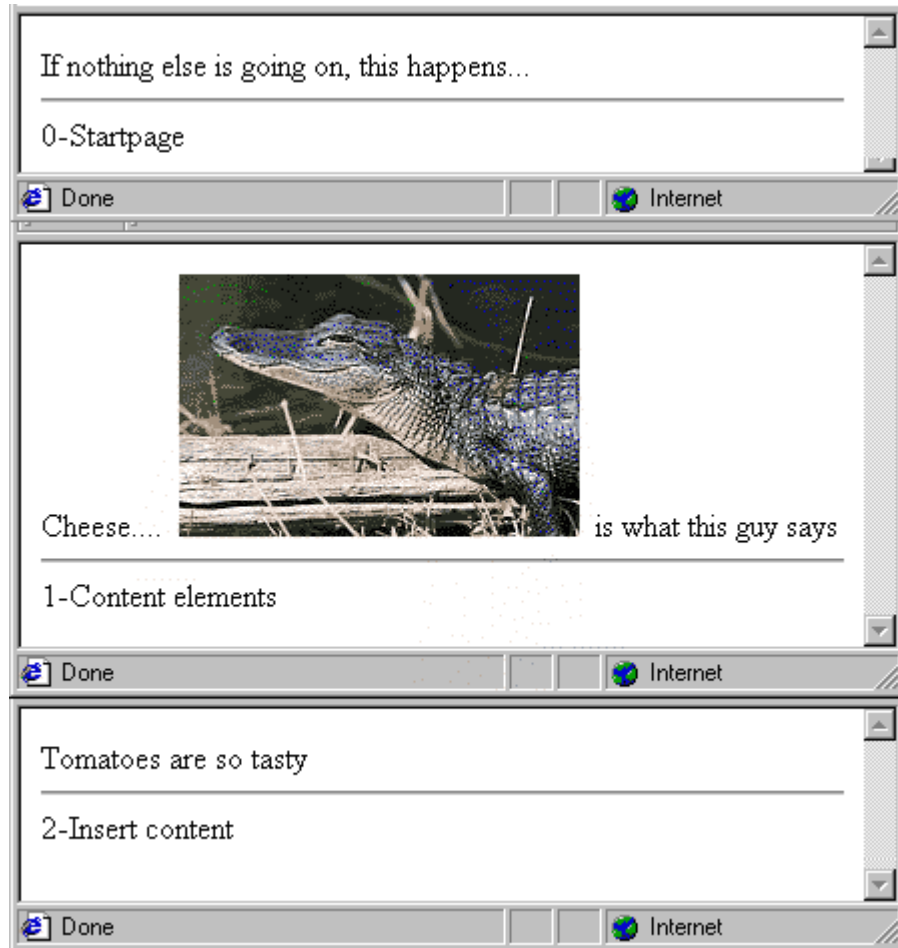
If nothing else is going on, this happens...

0-Startpage

Done | Internet

Cheese.... is what this guy says

1-Content elements

Done | Internet

Tomatoes are so tasty

2-Insert content

Done | Internet